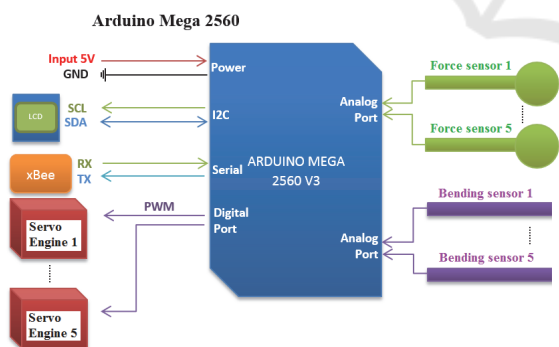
Arduino Mega 2560

Input 5V
GND
Power

LCD
SCL
SDA
I2C

xBee
RX
TX
Serial

ARDUINO MEGA
2560 V3

PWM
Digital Port

Servo Engine 1

Servo Engine 5

Analog Port
Force sensor 1
Force sensor 5

Analog Port
Bending sensor 1
Bending sensor 5